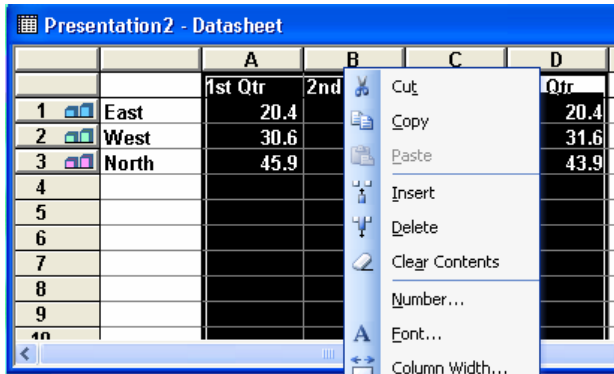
Presentation2 - Datasheet

|  |  | A | B | C | D |
|---|---|---|---|---|---|
|  |  | 1st Qtr | 2nd |  | Qtr |
| 1 |  | East | 20.4 |  | 20.4 |
| 2 |  | West | 30.6 |  | 31.6 |
| 3 |  | North | 45.9 |  | 43.9 |
| 4 |  |  |  |  |  |
| 5 |  |  |  |  |  |
| 6 |  |  |  |  |  |
| 7 |  |  |  |  |  |
| 8 |  |  |  |  |  |
| 9 |  |  |  |  |  |
| 10 |  |  |  |  |  |

Cut
Copy
Paste
Insert
Delete
Clear Contents
Number...
Font...
Column Width...